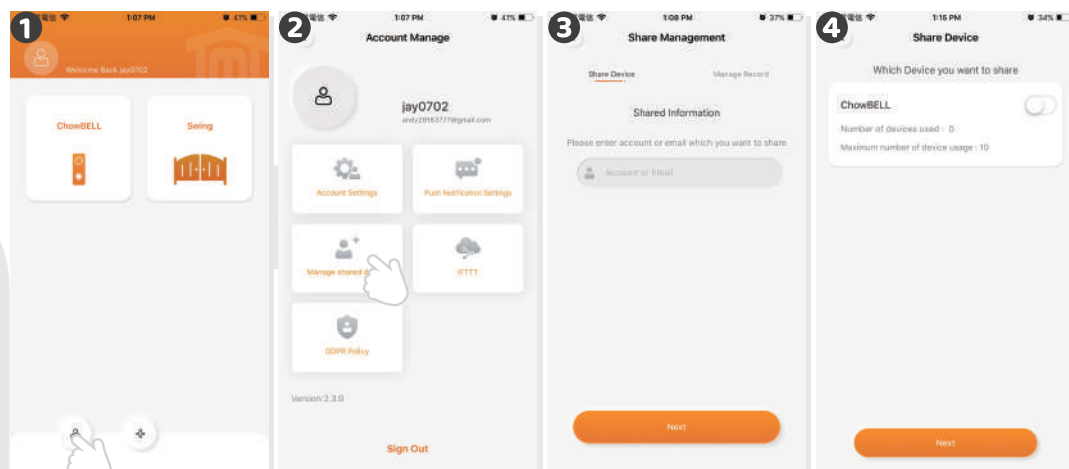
1

1:07 PM

41%

Welcome Back jay0702

ChowBELL

Swing

2

電信

1:07 PM

41%

Account Manage

jay0702

andy28183777@gmail.com

Account Settings

Push Notification Settings

Manage shared d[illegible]

IFTTT

GDPR Policy

Version:2.3.0

Sign Out

3

電信

1:08 PM

37%

Share Management

Share Device

Manage Record

Shared Information

Please enter account or email which you want to share

Account or Email

Next

4

電信

1:15 PM

34%

Share Device

Which Device you want to share

ChowBELL

Number of devices used : 0

Maximum number of device usage : 10

Next